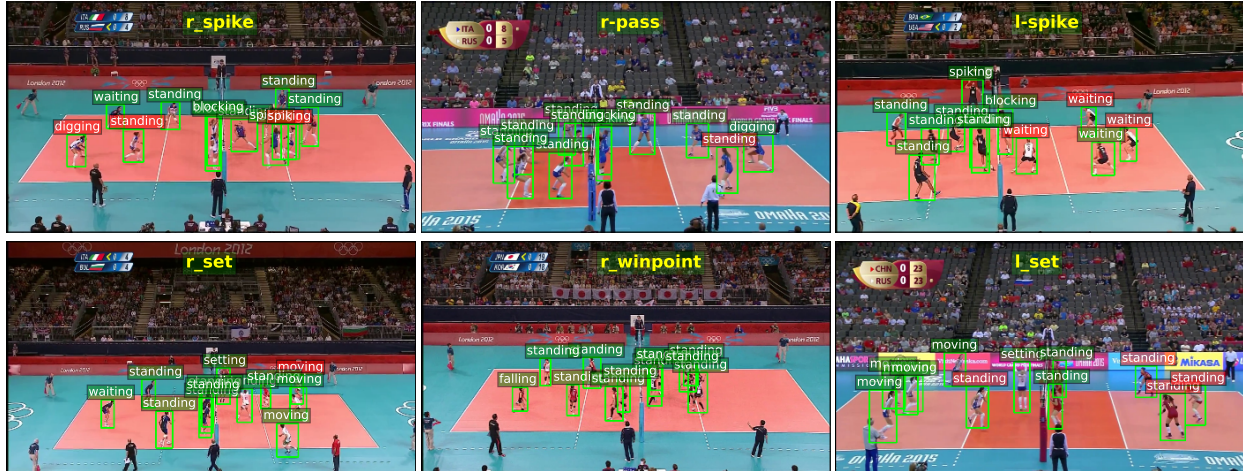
ITA 4
RUS 4
r_spike
London 2012
London 2012
waiting
standing
standing
standing
blocking
digging
standing
spiking
spiking

ITA 0 8
RUS 0 5
r-pass
standing
standing
standing
standing
standing
standing
standing
digging
standing
standing
FIVB
IX FINALS
OMAHA 2015
OMAHA

BRA
USA
l-spike
spiking
blocking
waiting
standing
standing
standing
standing
waiting
waiting
waiting
standing

London 2012
ITA
BUL
r_set
setting
standing
moving
standing
moving
waiting
standing
standing
moving

JPN
KOR
r_winpoint
standing
standing
standing
standing
falling
standing
standing
standing
standing
standing
OMAHA 2015

CHN 0 23
RUS 0 23
l_set
moving
setting
standing
standing
moving
moving
standing
standing
standing
standing
standing
MIKASA
OMAHA 2015